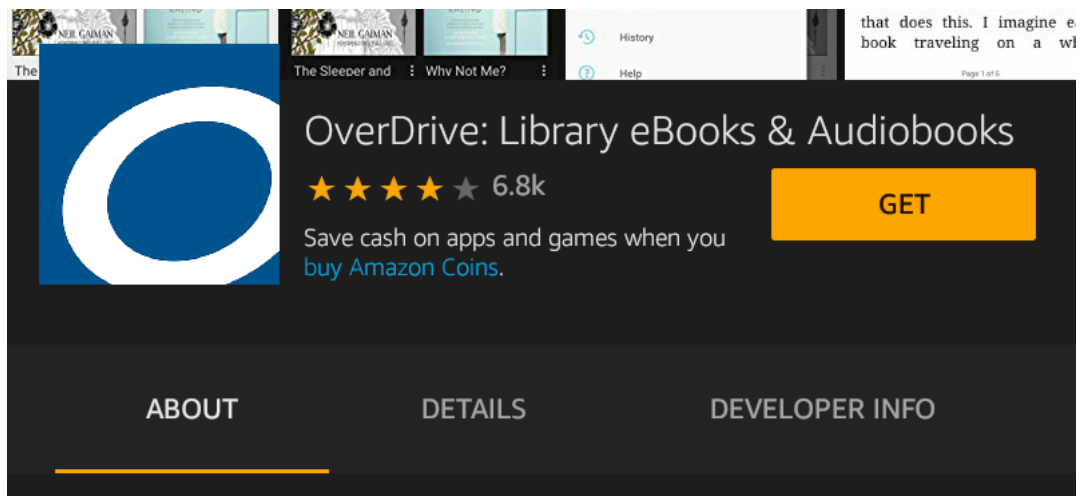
NEIL GAIMAN

The

NEIL GAIMAN

The Sleeper and

Why Not Me?

History

Help

that does this. I imagine ea book traveling on a wh

Page 1 of 5

OverDrive: Library eBooks & Audiobooks

6.8k

GET

Save cash on apps and games when you buy Amazon Coins.

ABOUT

DETAILS

DEVELOPER INFO